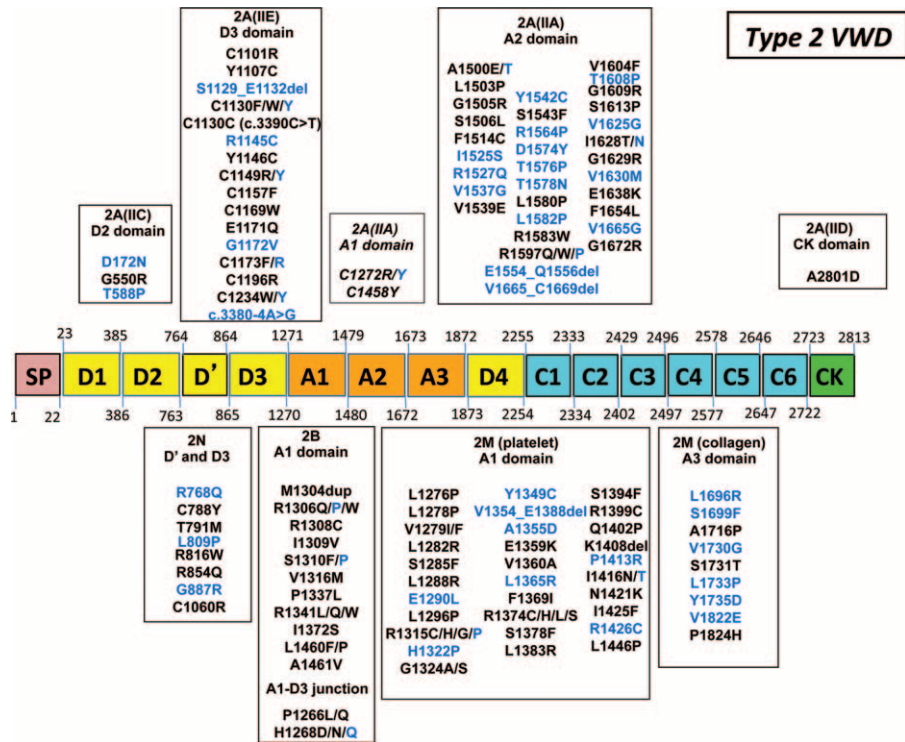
2A(IIE)
D3 domain
C1101R
Y1107C
S1129_E1132del
C1130F/W/Y
C1130C (c.3390C>T)
R1145C
Y1146C
C1149R/Y
C1157F
C1169W
E1171Q
G1172V
C1173F/R
C1196R
C1234W/Y
c.3380-4A>G

2A(IIA)
A2 domain
A1500E/T
L1503P
G1505R
S1506L
F1514C
I1525S
R1527Q
V1537G
V1539E
Y1542C
S1543F
R1564P
D1574Y
T1576P
T1578N
L1580P
L1582P
R1583W
R1597Q/W/P
E1554_Q1556del
V1665_C1669del
V1604F
T1608P
G1609R
S1613P
V1625G
I1628T/N
G1629R
V1630M
E1638K
F1654L
V1665G
G1672R

Type 2 VWD

2A(IIC)
D2 domain
D172N
G550R
T588P

2A(IIA)
A1 domain
C1272R/Y
C1458Y

2A(IID)
CK domain
A2801D

23 385 764 864 1271 1479 1673 1872 2255 2333 2429 2496 2578 2646 2723 2813
SP D1 D2 D' D3 A1 A2 A3 D4 C1 C2 C3 C4 C5 C6 CK
1 22 386 763 865 1270 1480 1672 1873 2254 2334 2402 2497 2577 2647 2722

2N
D' and D3
R768Q
C788Y
T791M
L809P
R816W
R854Q
G887R
C1060R

2B
A1 domain
M1304dup
R1306Q/P/W
R1308C
I1309V
S1310F/P
V1316M
P1337L
R1341L/Q/W
I1372S
L1460F/P
A1461V
A1-D3 junction
P1266L/Q
H1268D/N/Q

2M (platelet)
A1 domain
L1276P
L1278P
V1279I/F
L1282R
S1285F
L1288R
E1290L
L1296P
R1315C/H/G/P
H1322P
G1324A/S
Y1349C
V1354_E1388del
A1355D
E1359K
V1360A
L1365R
F1369I
R1374C/H/L/S
S1378F
L1383R
S1394F
R1399C
Q1402P
K1408del
P1413R
I1416N/T
N1421K
I1425F
R1426C
L1446P

2M (collagen)
A3 domain
L1696R
S1699F
A1716P
V1730G
S1731T
L1733P
Y1735D
V1822E
P1824H